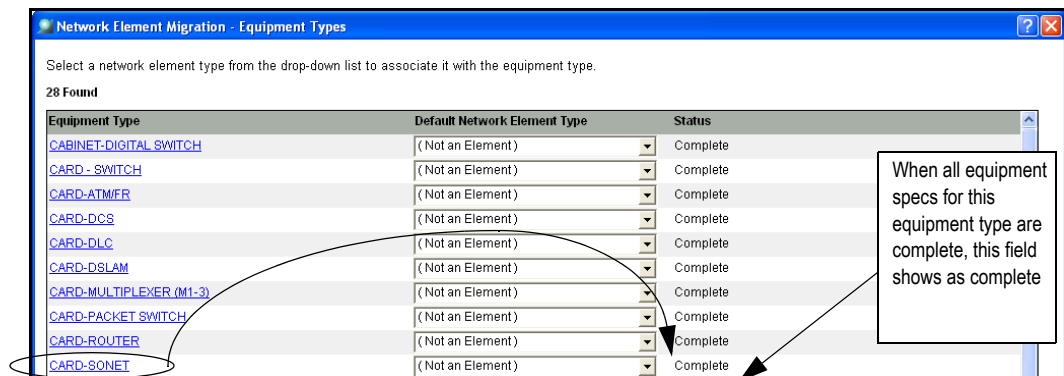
Network Element Migration - Equipment Types

Select a network element type from the drop-down list to associate it with the equipment type.

28 Found

| Equipment Type | Default Network Element Type | Status |
|---|---|---|
| CABINET-DIGITAL SWITCH | (Not an Element) | Complete |
| CARD - SWITCH | (Not an Element) | Complete |
| CARD-ATM/FR | (Not an Element) | Complete |
| CARD-DCS | (Not an Element) | Complete |
| CARD-DLC | (Not an Element) | Complete |
| CARD-DSLAM | (Not an Element) | Complete |
| CARD-MULTIPLEXER (M1-3) | (Not an Element) | Complete |
| CARD-PACKET SWITCH | (Not an Element) | Complete |
| CARD-ROUTER | (Not an Element) | Complete |
| CARD-SONET | (Not an Element) | Complete |

When all equipment specs for this equipment type are complete, this field shows as complete